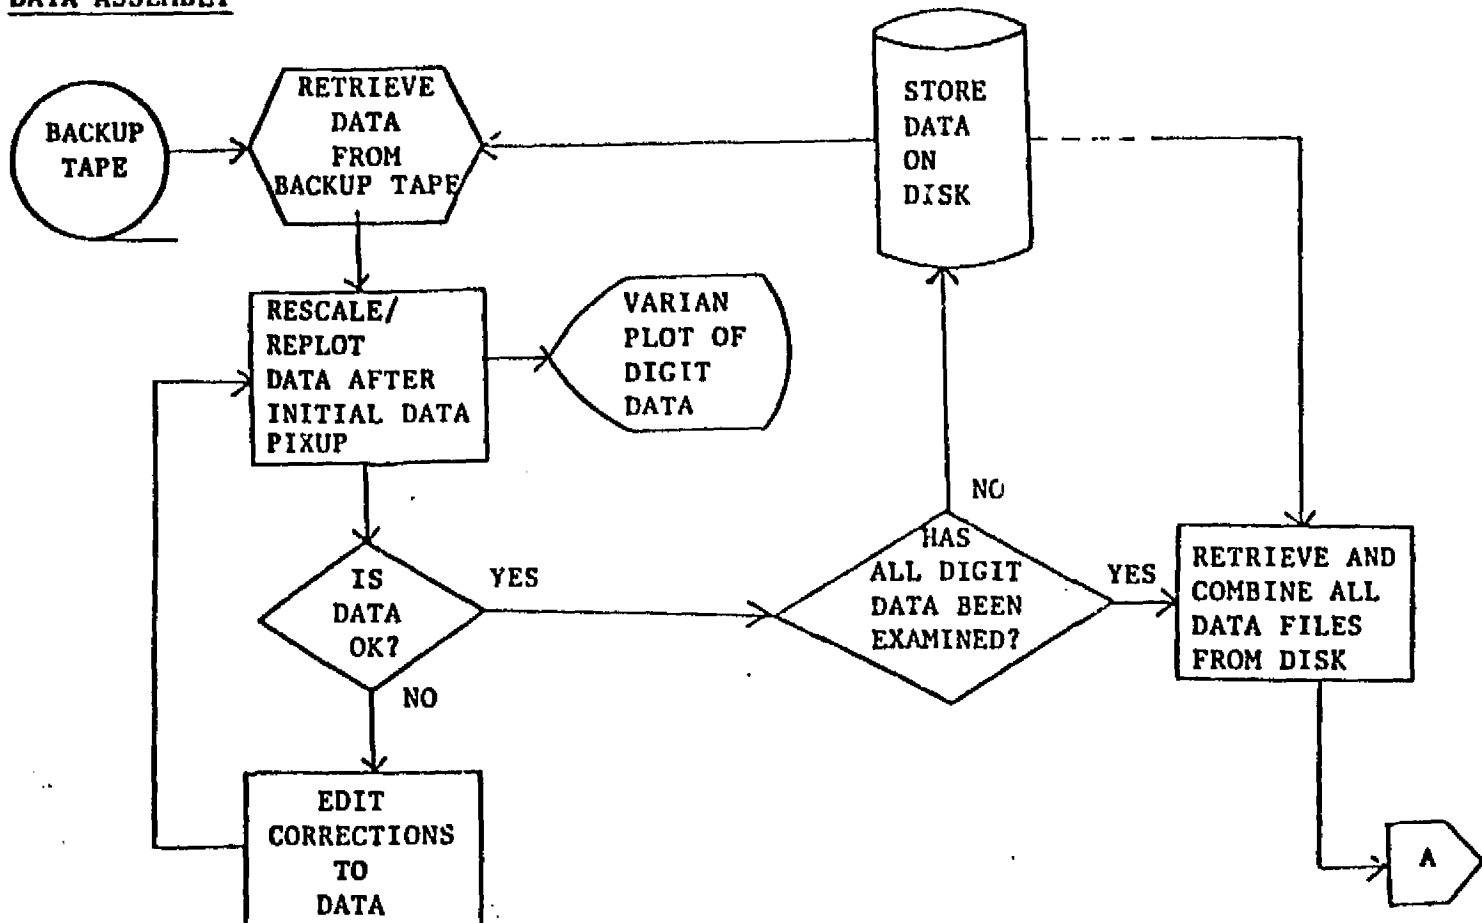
DATA ASSEMBLY

BACKUP TAPE

RETRIEVE DATA FROM BACKUP TAPE

STORE DATA ON DISK

RESCALE/ REPLOT DATA AFTER INITIAL DATA PIXUP

VARIAN PLOT OF DIGIT DATA

NO

IS DATA OK?

YES

HAS ALL DIGIT DATA BEEN EXAMINED?

YES

RETRIEVE AND COMBINE ALL DATA FILES FROM DISK

NO

EDIT CORRECTIONS TO DATA

A